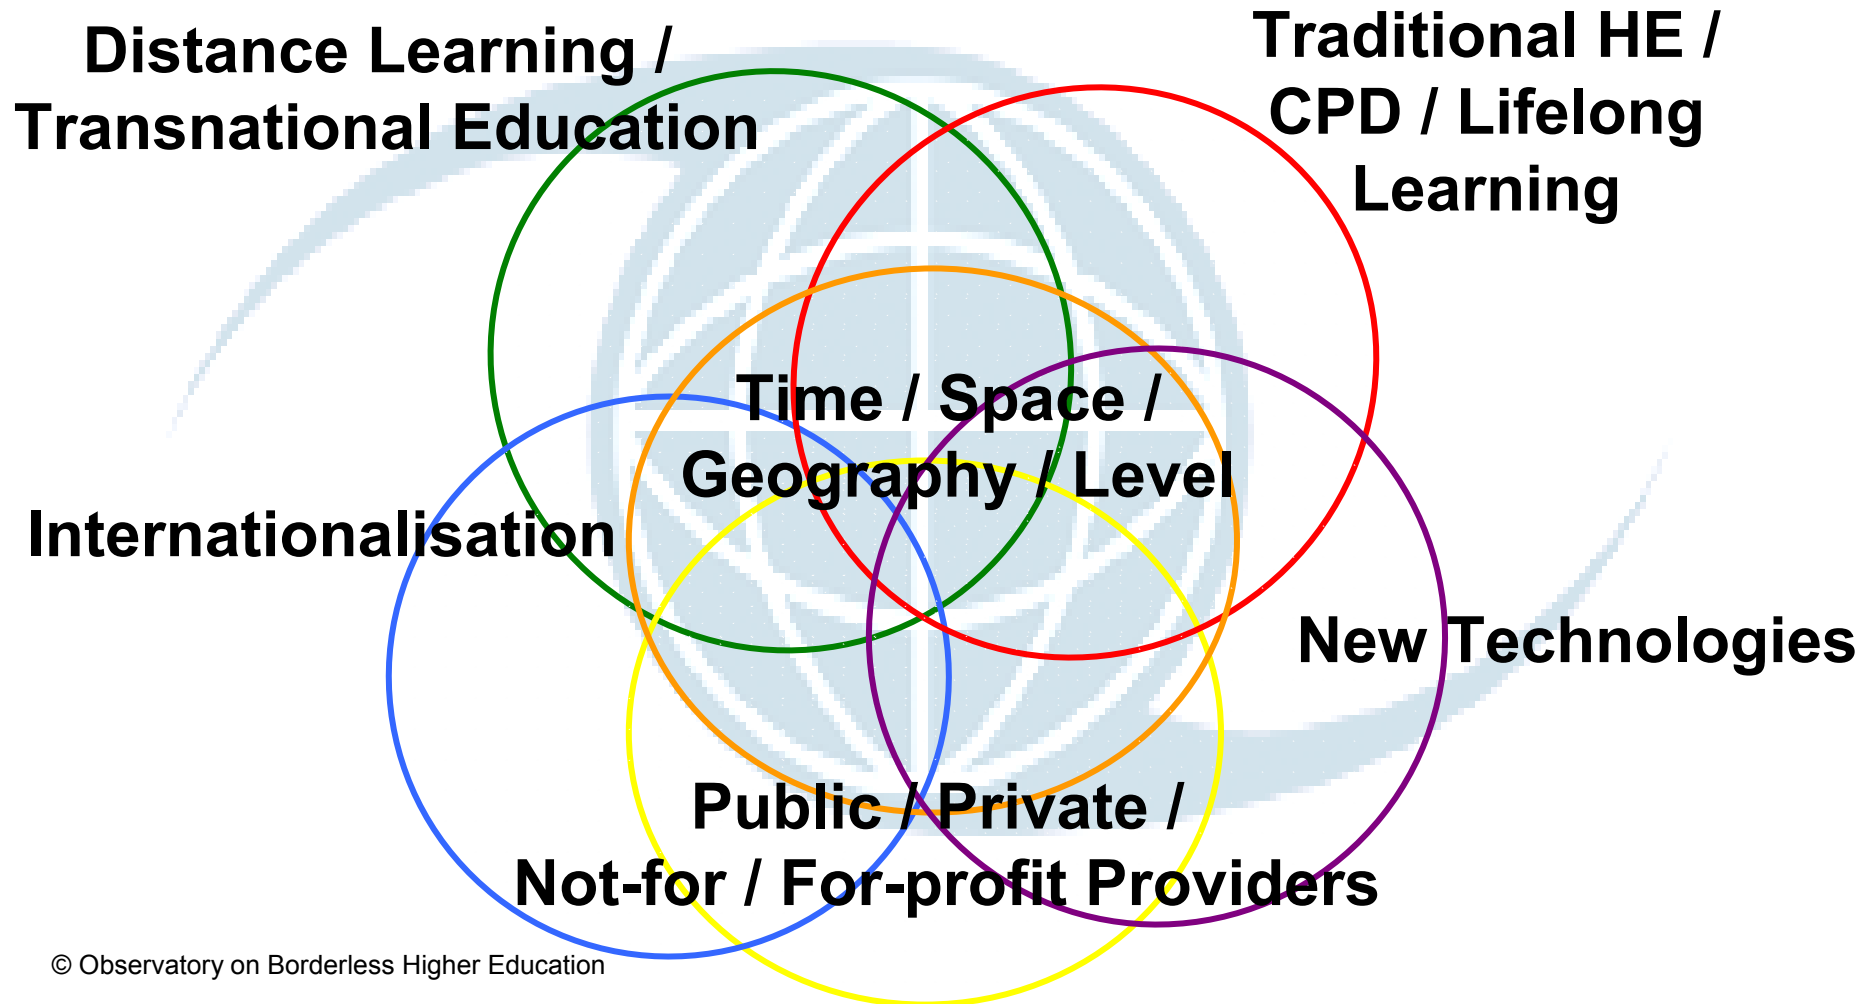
Distance Learning / Transnational Education

Traditional HE / CPD / Lifelong Learning

Time / Space / Geography / Level

Internationalisation

New Technologies

Public / Private / Not-for / For-profit Providers

© Observatory on Borderless Higher Education